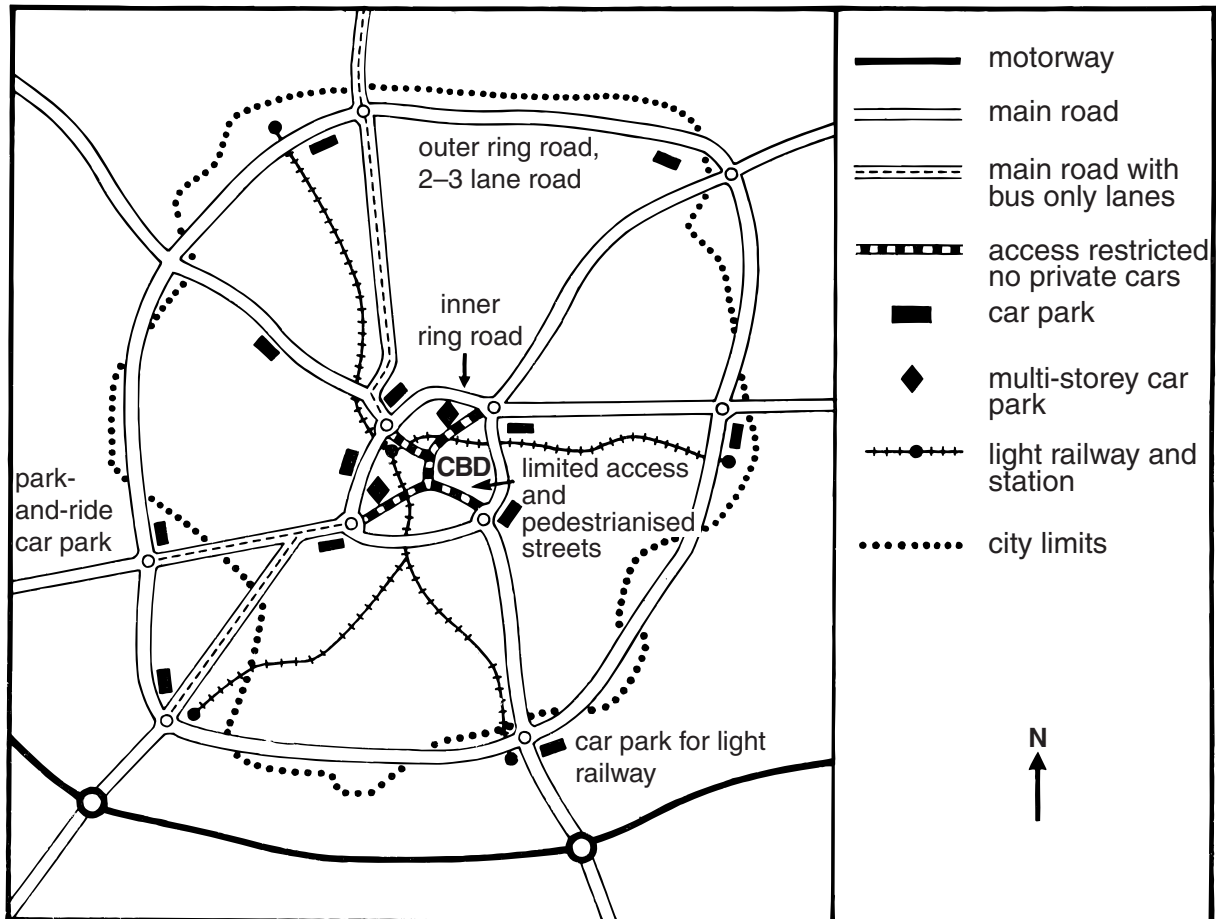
outer ring road, 2–3 lane road

inner ring road

CBD

limited access and pedestrianised streets

park-and-ride car park

car park for light railway

motorway

main road

main road with bus only lanes

access restricted no private cars

car park

multi-storey car park

light railway and station

city limits

N